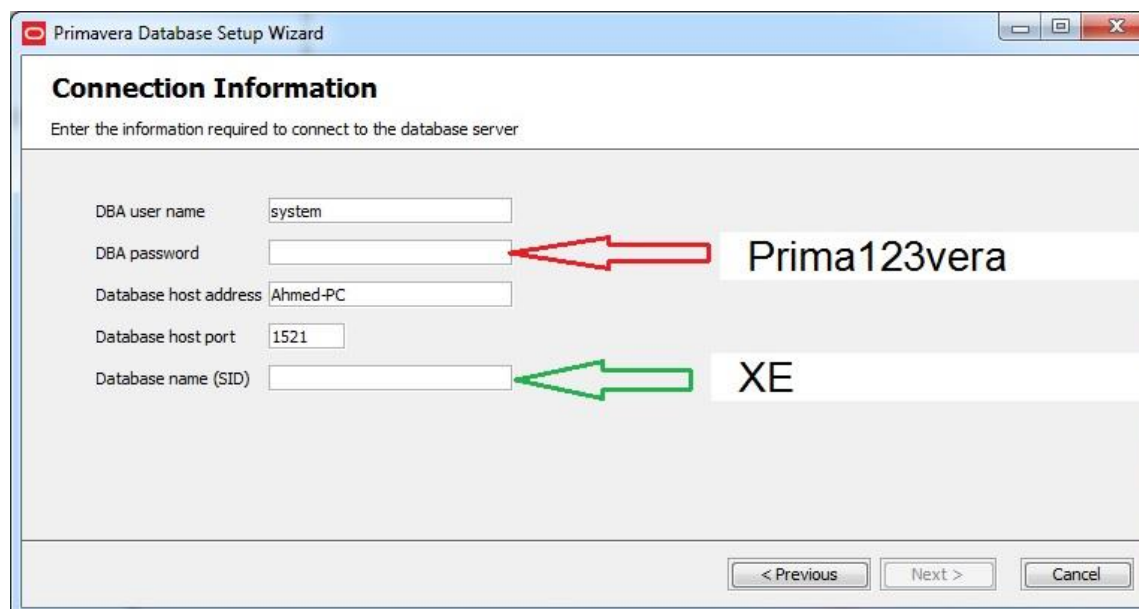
Primavera Database Setup Wizard

Connection Information

Enter the information required to connect to the database server

DBA user name system

DBA password

Prima123vera

Database host address Ahmed-PC

Database host port 1521

Database name (SID)

XE

< Previous Next > Cancel